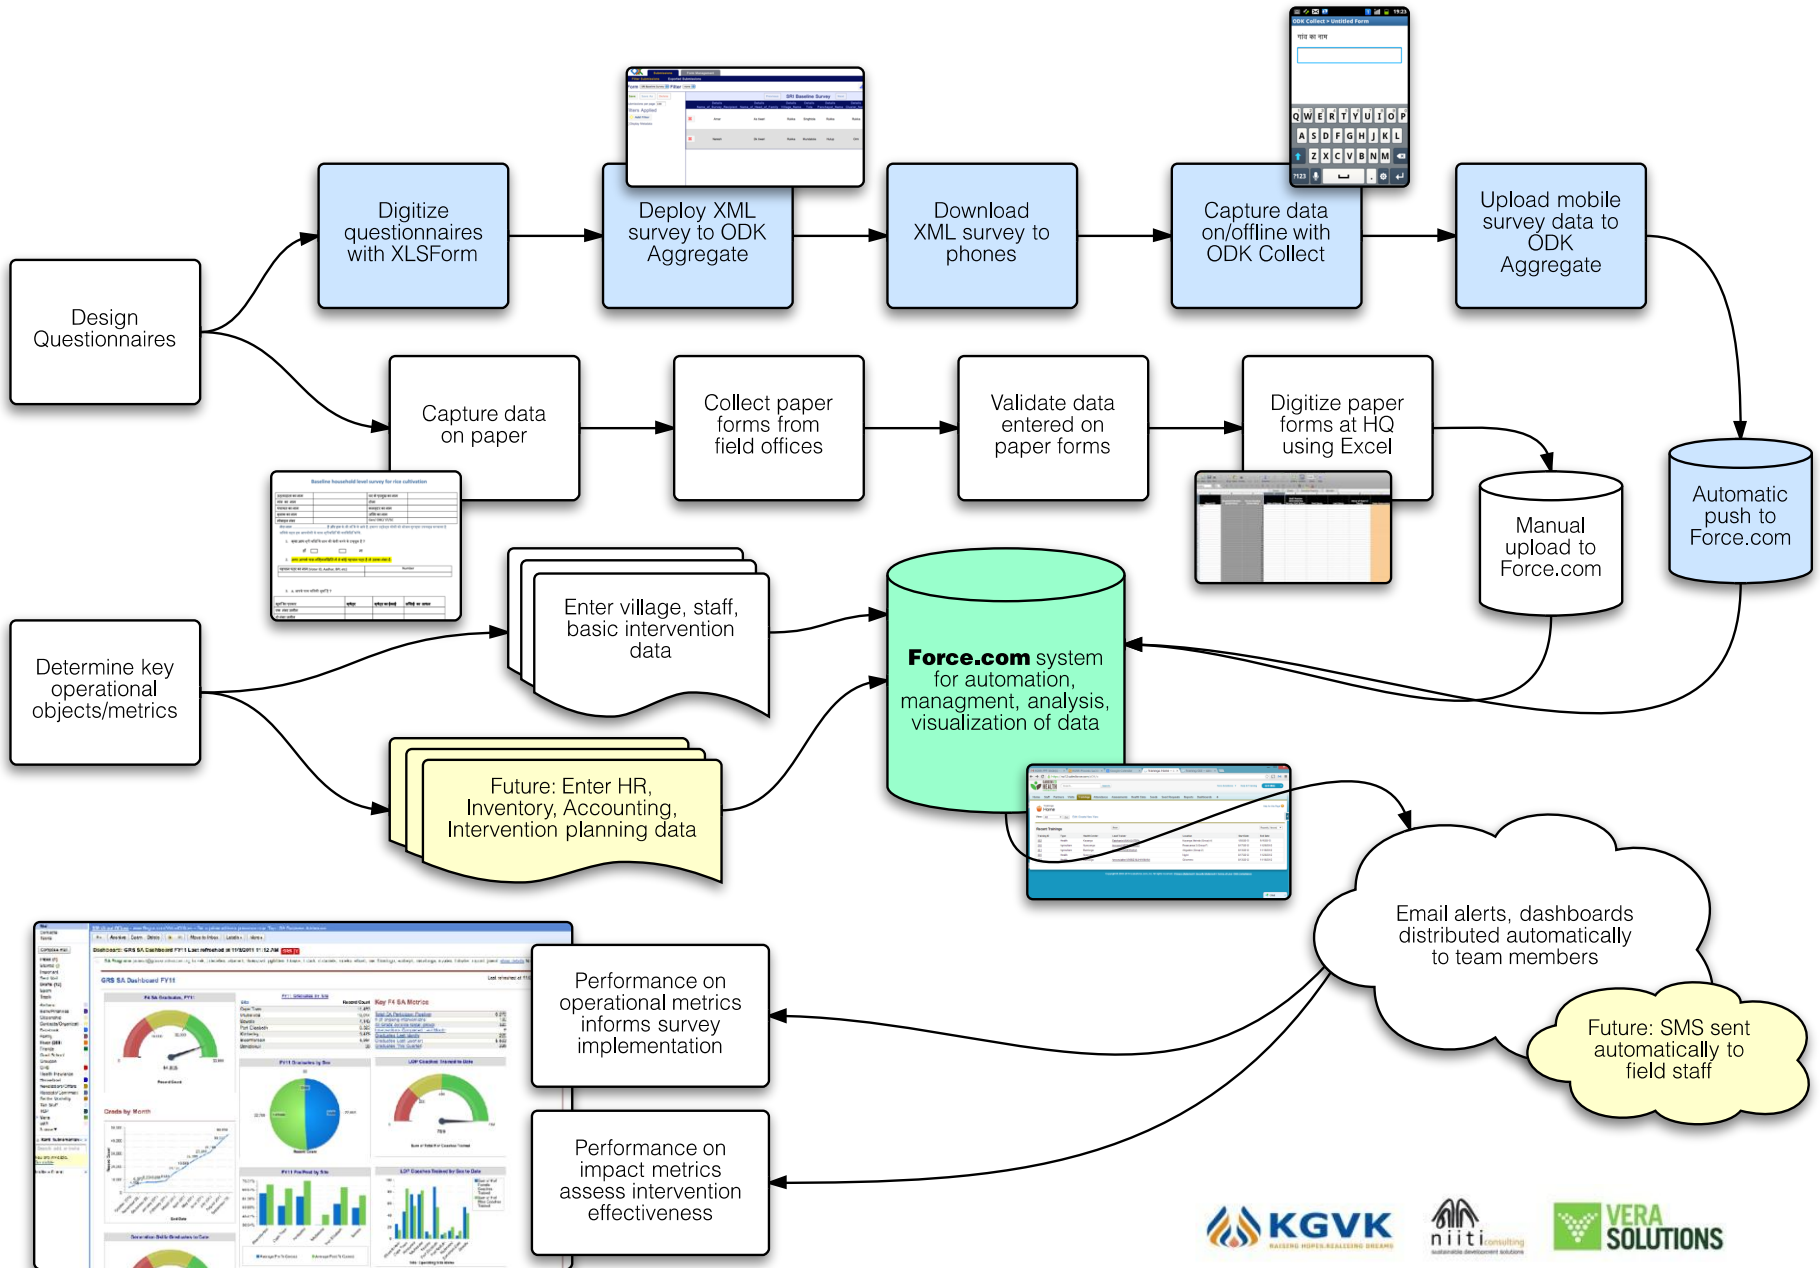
Design Questionnaires

Digitize questionnaires with XLSForm

Deploy XML survey to ODK Aggregate

Download XML survey to phones

Capture data on/offline with ODK Collect

Upload mobile survey data to ODK Aggregate

Capture data on paper

Collect paper forms from field offices

Validate data entered on paper forms

Digitize paper forms at HQ using Excel

Manual upload to Force.com

Automatic push to Force.com

Determine key operational objects/metrics

Enter village, staff, basic intervention data

Future: Enter HR, Inventory, Accounting, Intervention planning data

**Force.com** system for automation, managment, analysis, visualization of data

Email alerts, dashboards distributed automatically to team members

Future: SMS sent automatically to field staff

Performance on operational metrics informs survey implementation

Performance on impact metrics assess intervention effectiveness

ODK Collect > Untitled Form

Q W E R T Y U I O P
A S D F G H J K L
Z X C V B N M

Baseline household level survey for rice cultivation

GRS SA Dashboard FY11

KGVK
RAISING HOPES REALISING DREAMS

niiti consulting

VERA SOLUTIONS